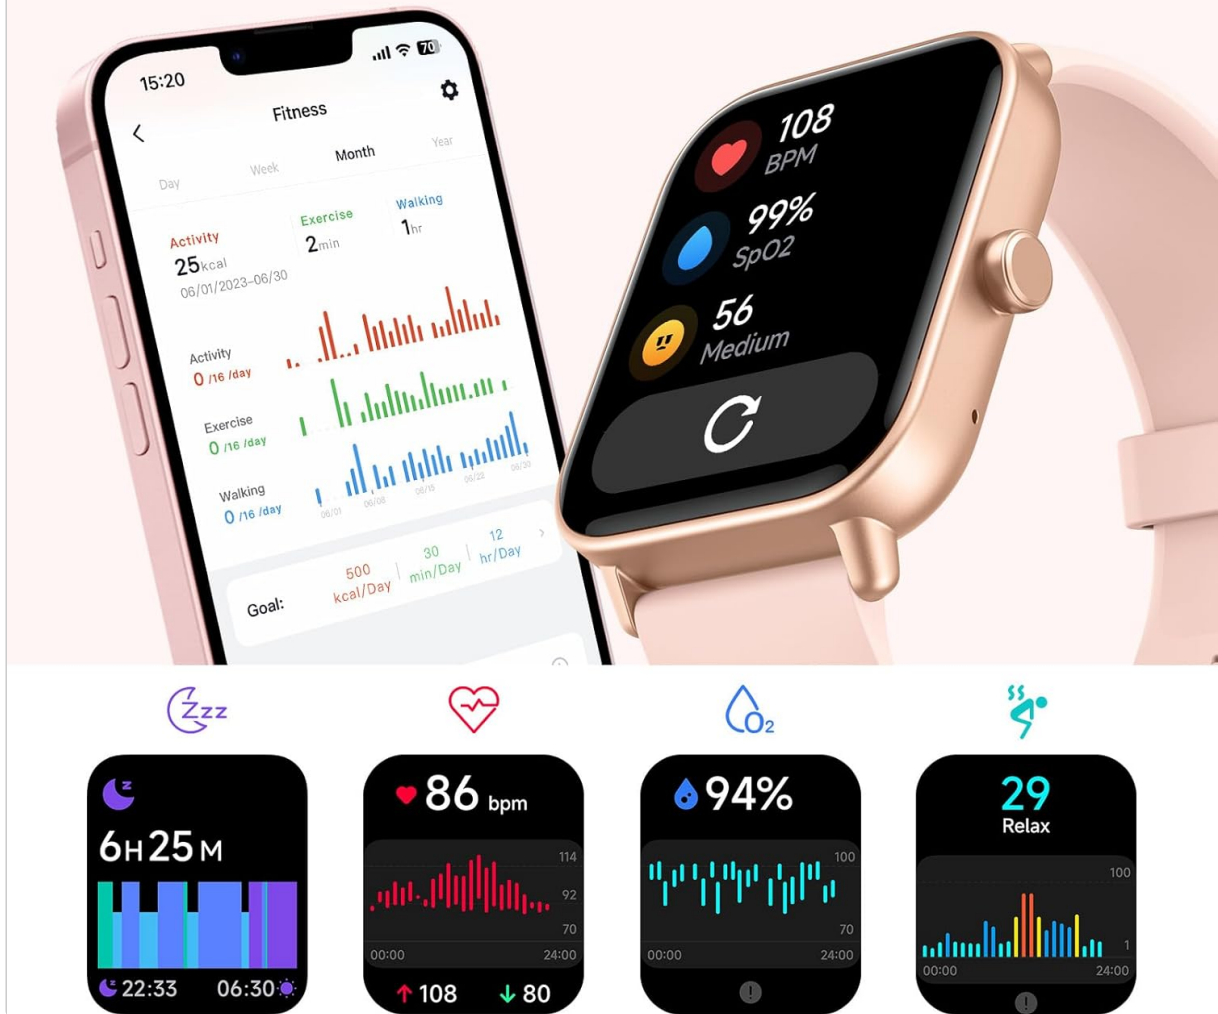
15:20
70
Fitness
Day
Week
Month
Year
Activity
25kcal
06/01/2023-06/30
Exercise
2min
Walking
1hr
Activity
0 /16 /day
Exercise
0 /16 /day
Walking
0 /16 /day
06/01
06/08
06/15
06/22
06/30
Goal:
500 kcal/Day
30 min/Day
12 hr/Day

108 BPM
99% SpO2
56 Medium

Zzz
6H25M
22:33
06:30

86 bpm
114
92
70
00:00
24:00
108
80

$O_2$
94%
100
70
00:00
24:00

29
Relax
100
1
00:00
24:00